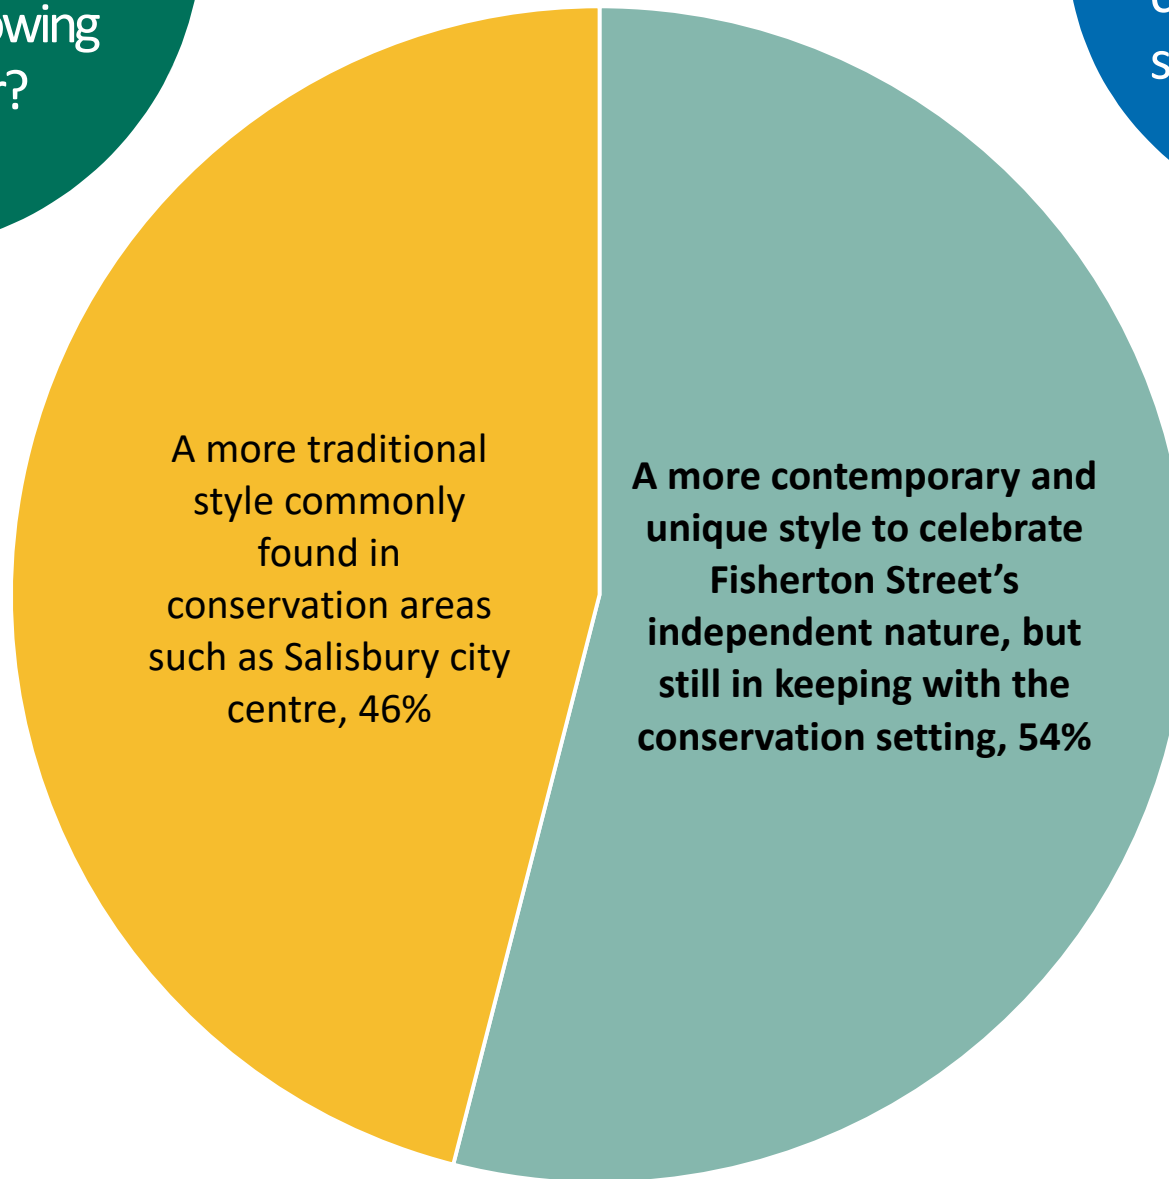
owing
r?

A more traditional style commonly found in conservation areas such as Salisbury city centre, 46%

A more contemporary and unique style to celebrate Fisherton Street's independent nature, but still in keeping with the conservation setting, 54%

s